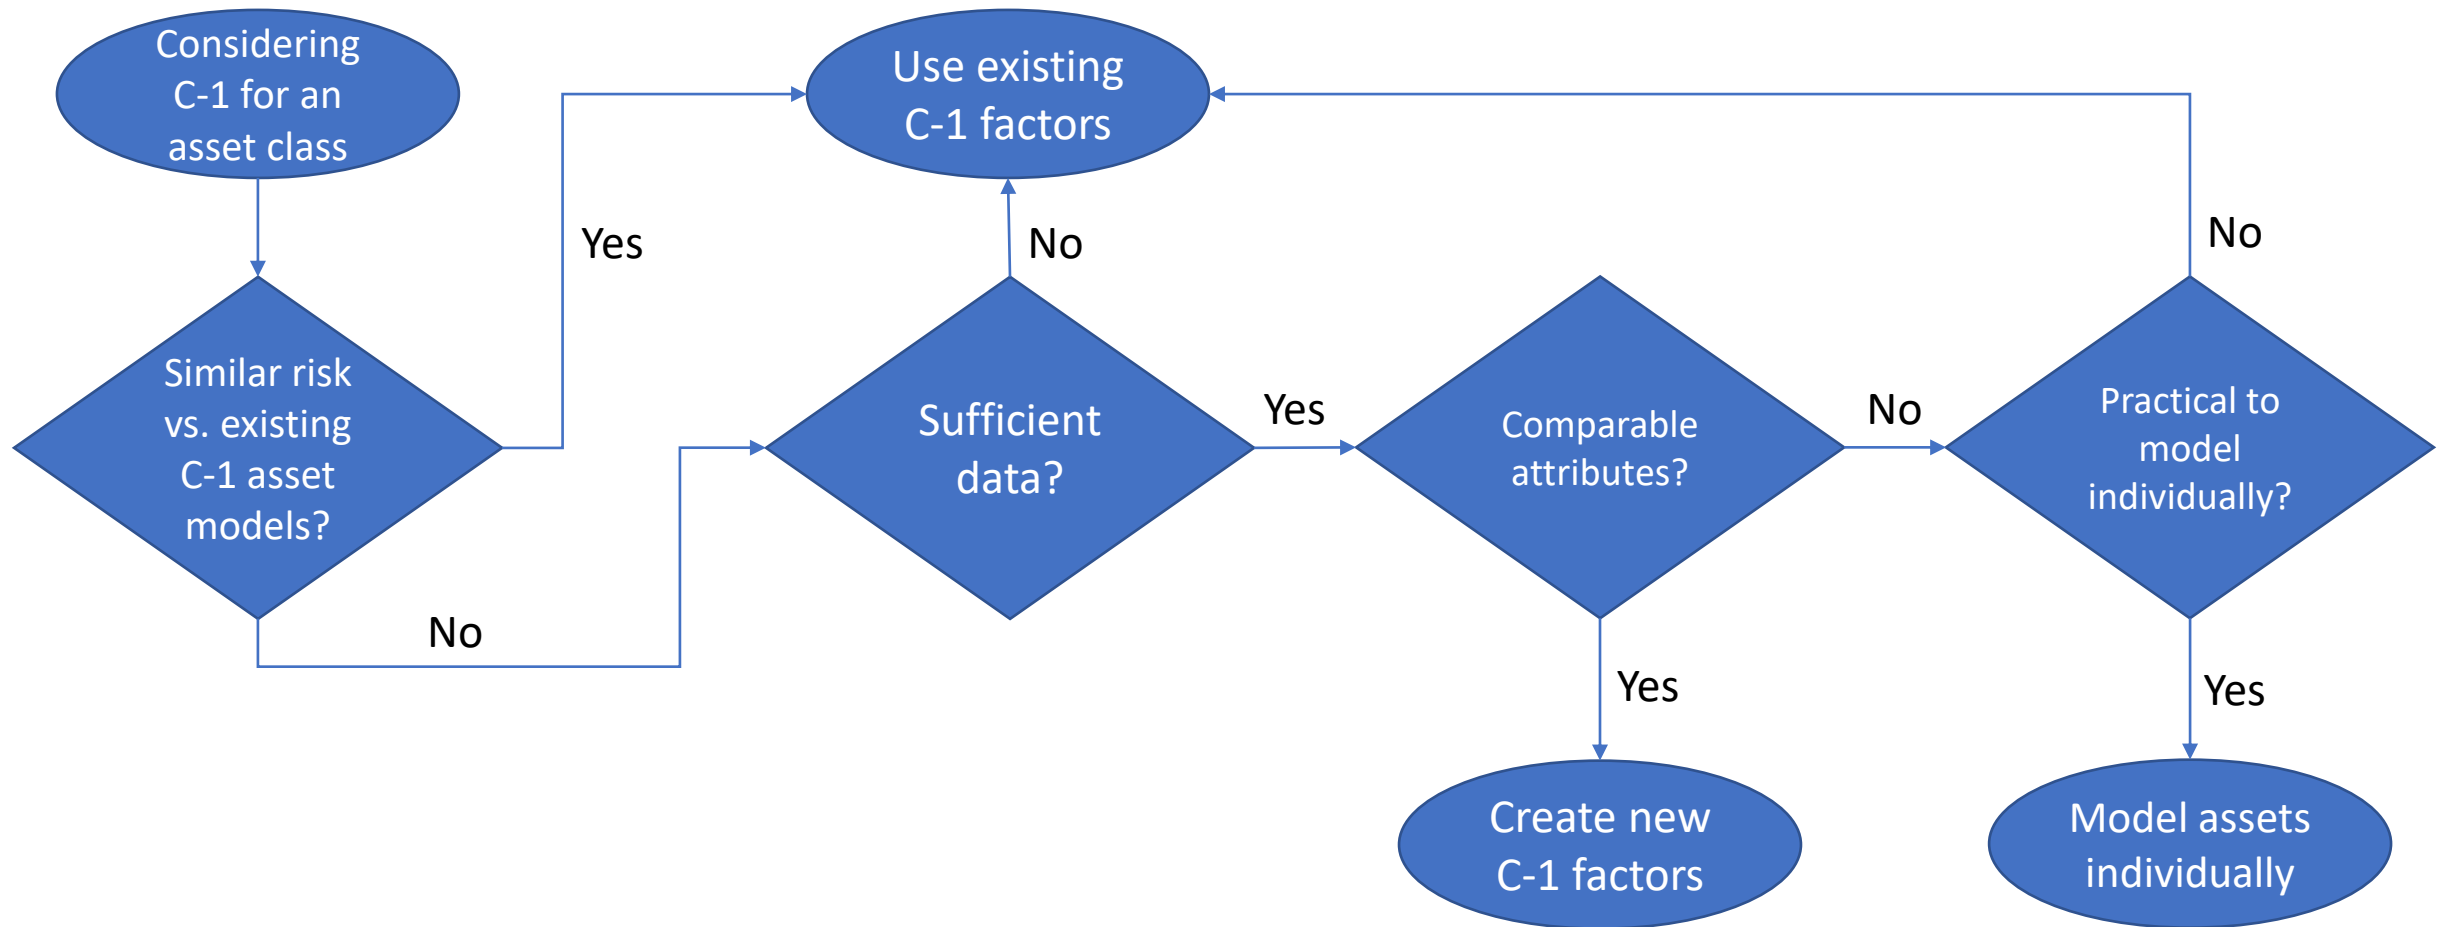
Considering C-1 for an asset class

Use existing C-1 factors

Yes

No

No

Similar risk vs. existing C-1 asset models?

Sufficient data?

Yes

Comparable attributes?

No

Practical to model individually?

No

Yes

Yes

Create new C-1 factors

Model assets individually